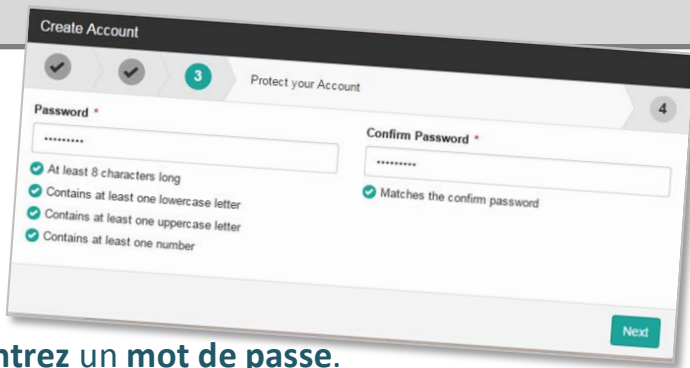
Create Account

3 Protect your Account 4

Password *

•••••••••

At least 8 characters long

Contains at least one lowercase letter

Contains at least one uppercase letter

Contains at least one number

Confirm Password *

•••••••••

Matches the confirm password

Next

ntrez un mot de passe.